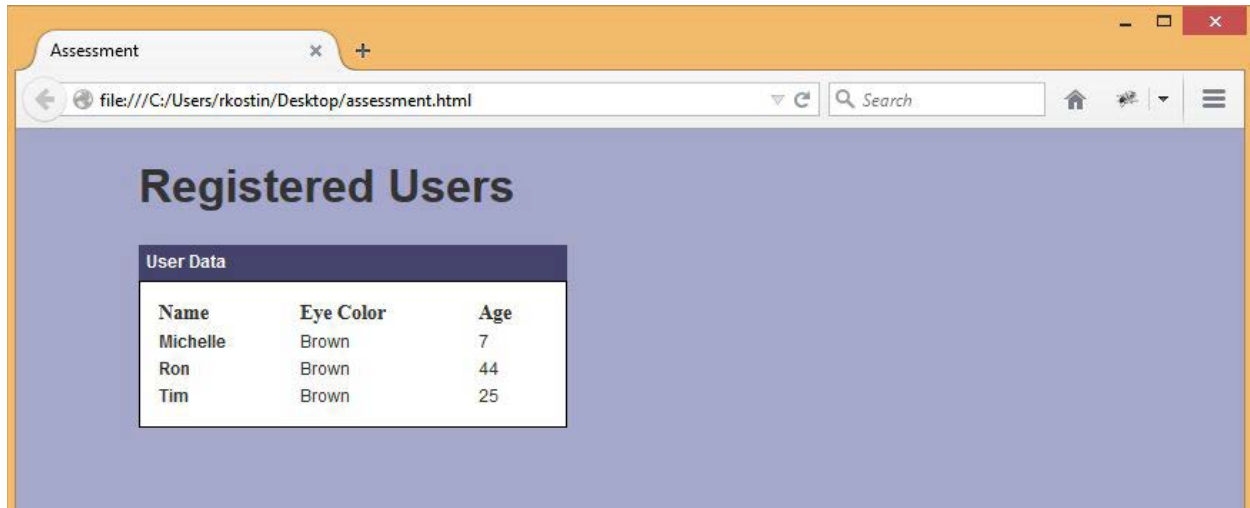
Assessment

file:///C:/Users/rkostin/Desktop/assessment.html

Search

Registered Users

User Data

| Name | Eye Color | Age |
|---|---|---|
| Michelle | Brown | 7 |
| Ron | Brown | 44 |
| Tim | Brown | 25 |